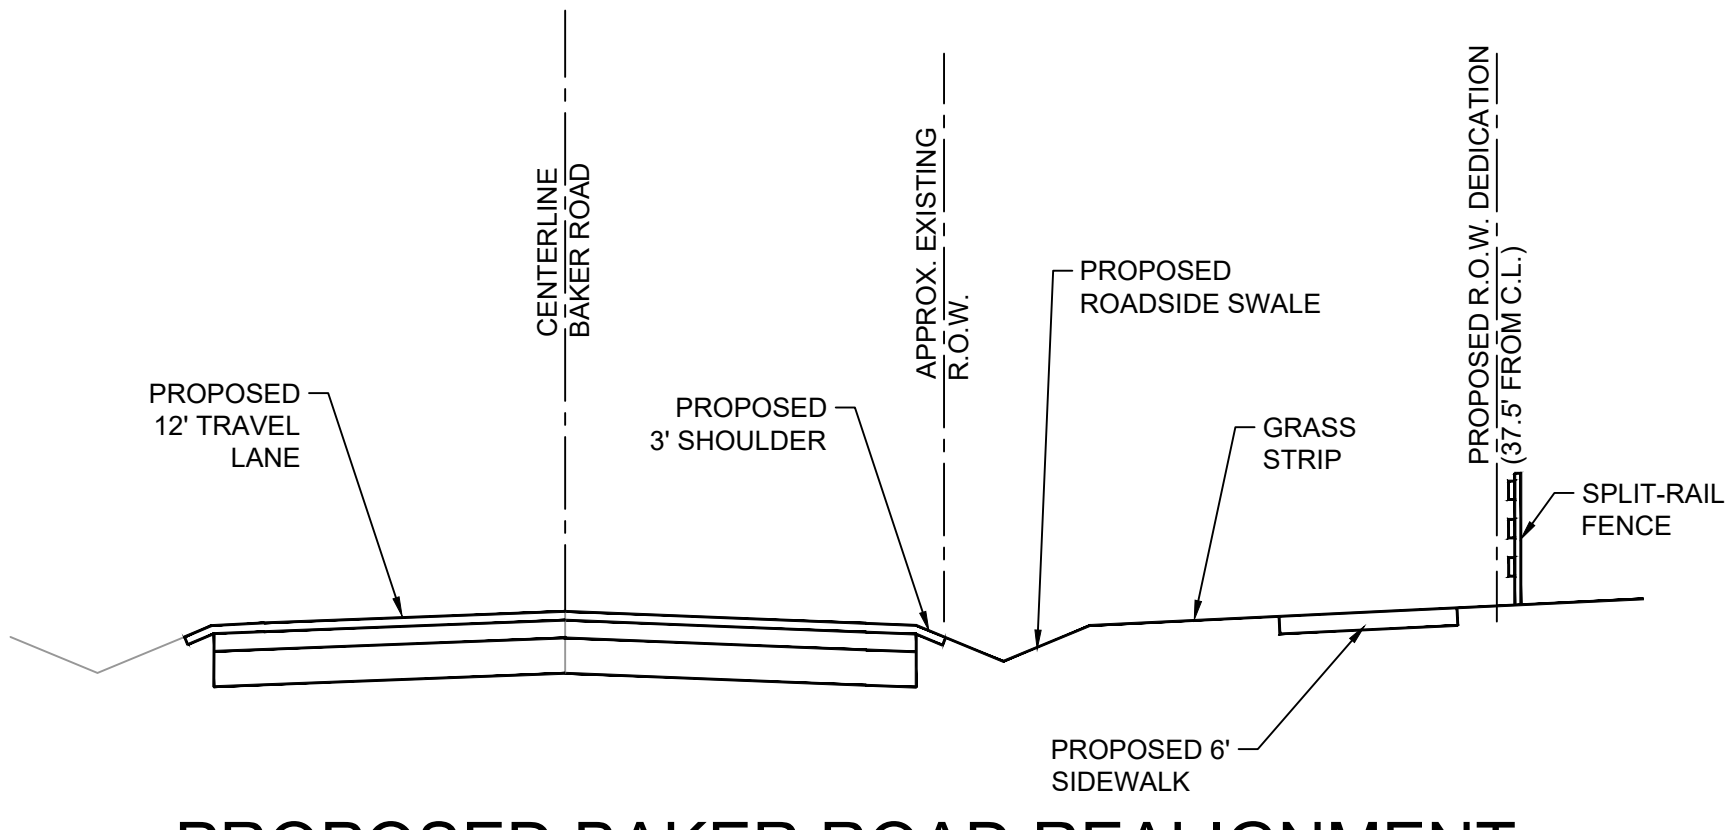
CENTERLINE
BAKER ROAD

APPROX. EXISTING
R.O.W.

PROPOSED
ROADSIDE SWALE

PROPOSED R.O.W. DEDICATION
(37.5' FROM C.L.)

PROPOSED
12' TRAVEL
LANE

PROPOSED
3' SHOULDER

GRASS
STRIP

SPLIT-RAIL
FENCE

PROPOSED 6'
SIDEWALK

PROPOSED BAKER ROAD REALIGNMENT